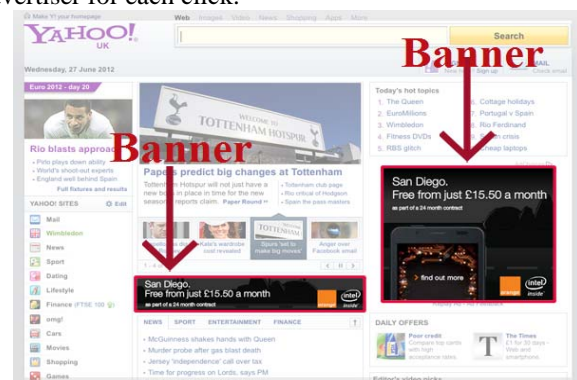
vertiser for each click.

Make Y! your homepage
Web Images Video News Shopping Apps More
YAHOO! UK
Search
Wednesday, 27 June 2012
Banner
Euro 2012 - day 20
Rio blasts approac
Pirlo plays down ability
World's shoot-out experts
England will benefit
Full fixtures and results
YAHOO! SITES Edit
Mail
Wimbledon
News
Sport
Dating
Lifestyle
Finance (FTSE 100)
omg!
Cars
Movies
Shopping
Games
Banner
WELCOME TO TOTTENHAM HOTSPUR
Papers predict big changes at Tottenham
Tottenham Hotspur will not just have a new boss in place in time for the new season, reports claim. Paper Round
Tottenham club page
Rio critical of Hodgson
Spain the pass masters
Kate's wardrobe cost revealed
Spurs 'set to make big moves'
Anger over Facebook email
San Diego.
Free from just £15.50 a month
as part of a 24 month contract
intel inside
NEWS SPORT ENTERTAINMENT FINANCE
McGuinness shakes hands with Queen
Murder probe after gas blast death
Jersey 'independent' call over tax
Time to propose on Lords, says PM
Today's hot topics
1. The Queen
2. EuroMillions
3. Wimbledon
4. Fitness DVDs
5. RBS glitch
6. Cottage holidays
7. Portugal v Spain
8. Rio Ferdinand
9. Spain cross
10. Cheap laptops
San Diego.
Free from just £15.50 a month
as part of a 24 month contract
find out more
intel inside
DAILY OFFERS
Poor credit
The Times